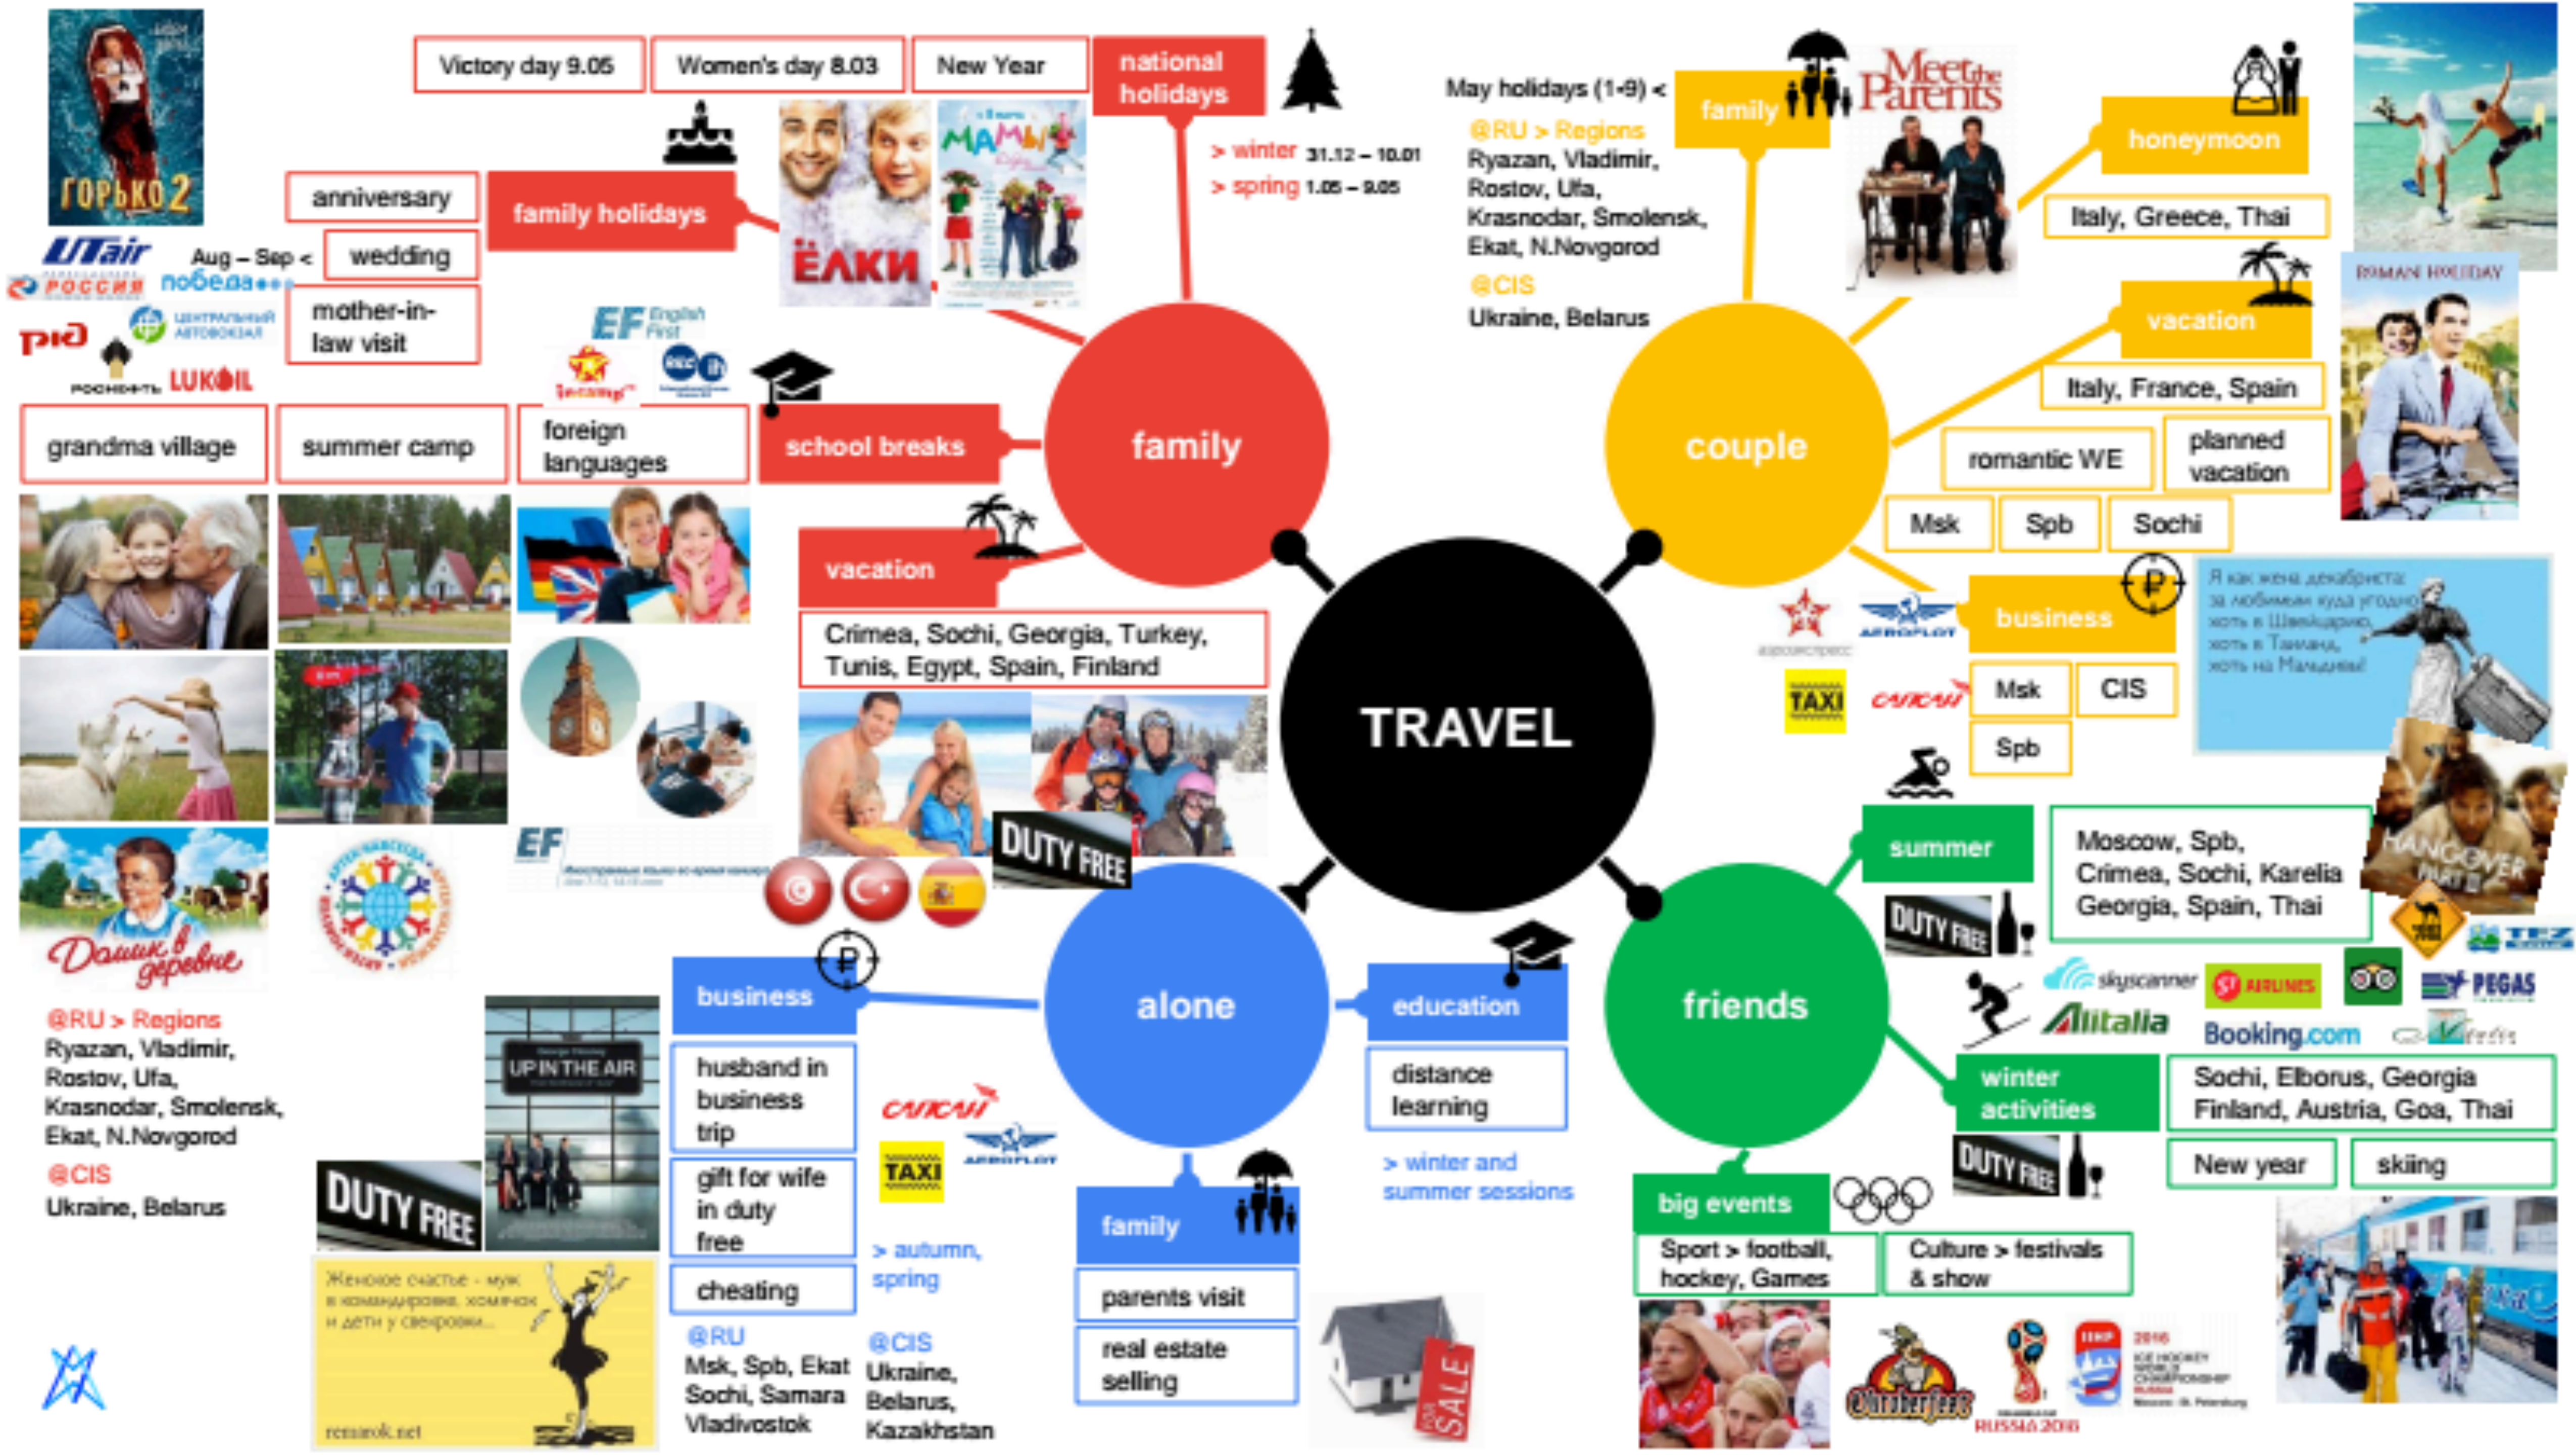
TRAVEL

family

national holidays

Victory day 9.05

Women's day 8.03

New Year

> winter 31.12 – 10.01
> spring 1.05 – 9.05

ГОРЬКО 2

ЁЛКИ

МАМЫ

family holidays

anniversary

wedding

mother-in-law visit

Aug – Sep <

UTair

РОССИЯ

победа

РЖД

ЦЕНТРАЛЬНЫЙ АВТОВОКЗАЛ

РОСНЕФТЬ

LUKOIL

EF English First

school breaks

grandma village

summer camp

foreign languages

vacation

Crimea, Sochi, Georgia, Turkey, Tunis, Egypt, Spain, Finland

DUTY FREE

EF

Домик в деревне

@RU > Regions
Ryazan, Vladimir, Rostov, Ufa, Krasnodar, Smolensk, Ekat, N.Novgorod

@CIS
Ukraine, Belarus

couple

May holidays (1-9) <

family

@RU > Regions
Ryazan, Vladimir, Rostov, Ufa, Krasnodar, Smolensk, Ekat, N.Novgorod

@CIS
Ukraine, Belarus

Meet the Parents

honeymoon

Italy, Greece, Thai

vacation

Italy, France, Spain

ROMAN HOLIDAY

romantic WE

planned vacation

Msk

Spb

Sochi

business

Msk

CIS

Spb

TAXI

САПСАН

АЭРОФЛОТ

Я как жена декабриста: за любимым куда угодно: хоть в Швейцарию, хоть в Таиланд, хоть на Мальдивы!

friends

summer

Moscow, Spb, Crimea, Sochi, Karelia Georgia, Spain, Thai

DUTY FREE

HANGOVER

TEZ TOUR

skyscanner

S7 AIRLINES

PEGAS

Alitalia

Booking.com

winter activities

Sochi, Elborus, Georgia Finland, Austria, Goa, Thai

New year

skiing

DUTY FREE

big events

Sport > football, hockey, Games

Culture > festivals & show

Oktoberfest

RUSSIA 2018

2016 ICE HOCKEY WORLD CHAMPIONSHIP RUSSIA Moscow · St. Petersburg

alone

business

husband in business trip

gift for wife in duty free

cheating

САПСАН

TAXI

АЭРОФЛОТ

> autumn, spring

@RU
Msk, Spb, Ekat Sochi, Samara Vladivostok

@CIS
Ukraine, Belarus, Kazakhstan

UP IN THE AIR

DUTY FREE

Женское счастье - муж в командировке, хомячок и дети у свекрови...

remarok.net

family

parents visit

real estate selling

SALE

education

distance learning

> winter and summer sessions